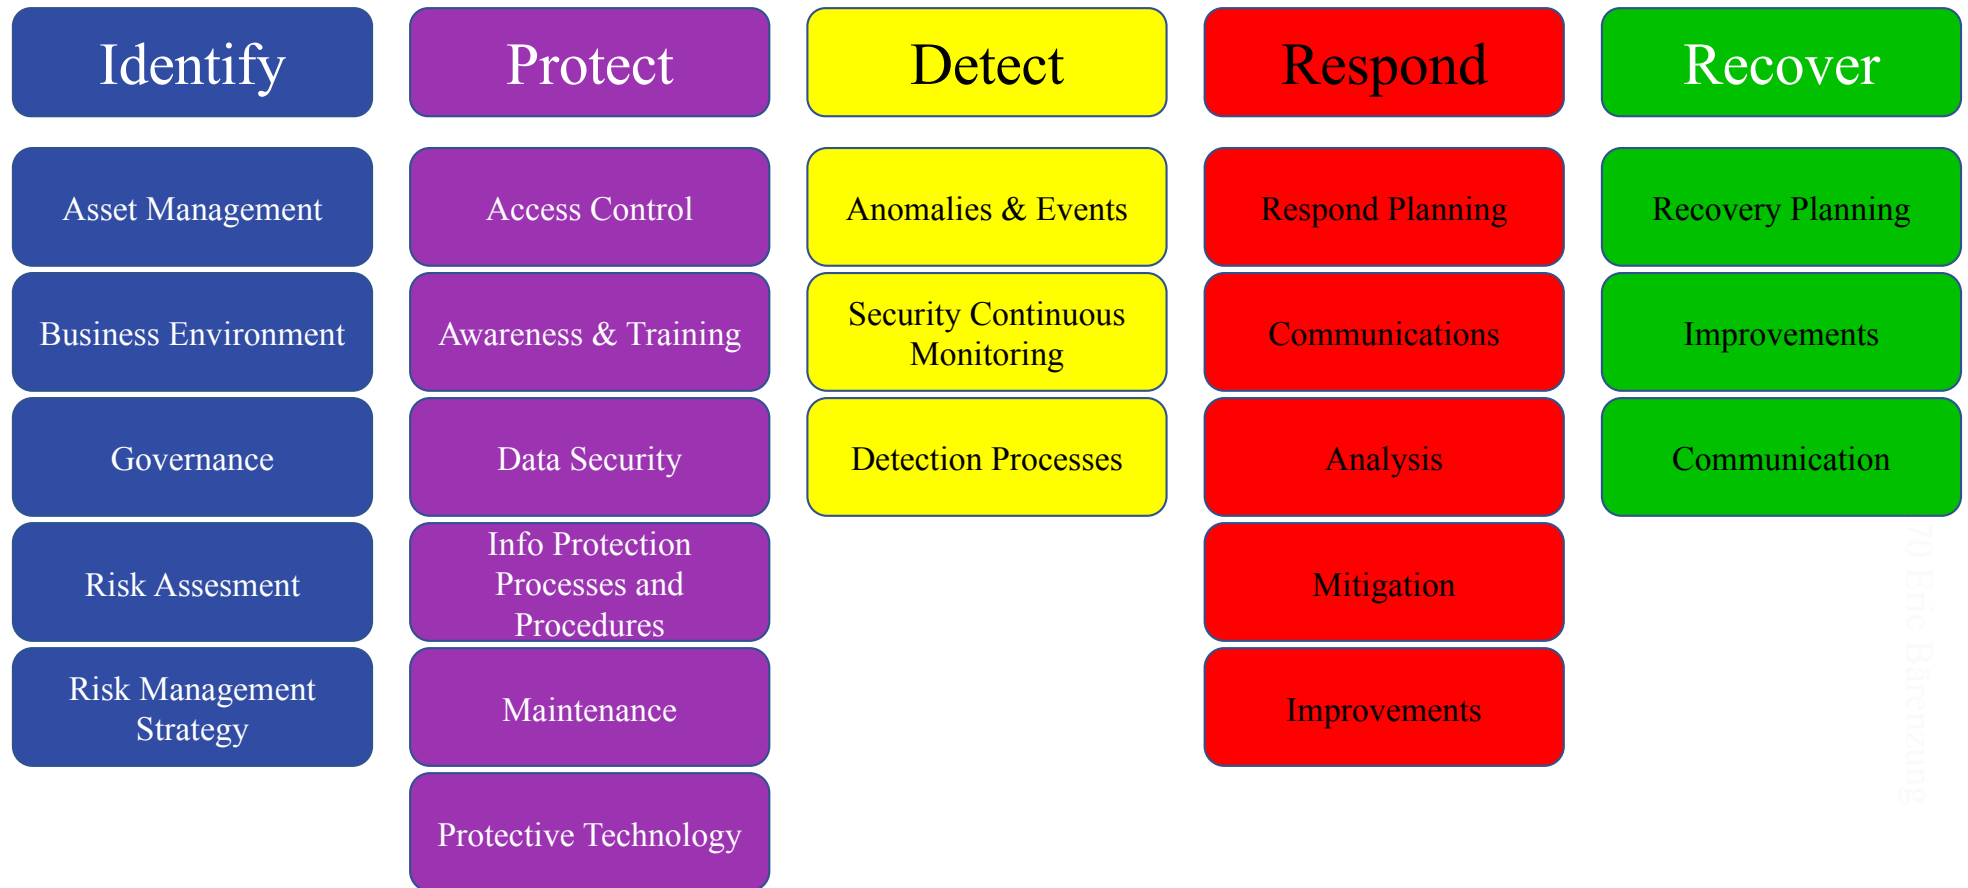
Identify

Asset Management

Business Environment

Governance

Risk Assesment

Risk Management Strategy

Protect

Access Control

Awareness & Training

Data Security

Info Protection Processes and Procedures

Maintenance

Protective Technology

Detect

Anomalies & Events

Security Continuous Monitoring

Detection Processes

Respond

Respond Planning

Communications

Analysis

Mitigation

Improvements

Recover

Recovery Planning

Improvements

Communication

70 Eric Bärenzung